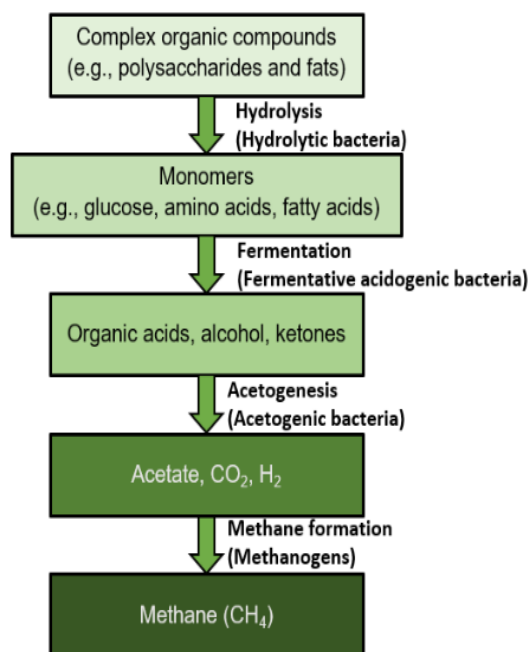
Complex organic compounds
(e.g., polysaccharides and fats)

Hydrolysis
(Hydrolytic bacteria)

Monomers
(e.g., glucose, amino acids, fatty acids)

Fermentation
(Fermentative acidogenic bacteria)

Organic acids, alcohol, ketones

Acetogenesis
(Acetogenic bacteria)

Acetate, $CO_2$, $H_2$

Methane formation
(Methanogens)

Methane ($CH_4$)